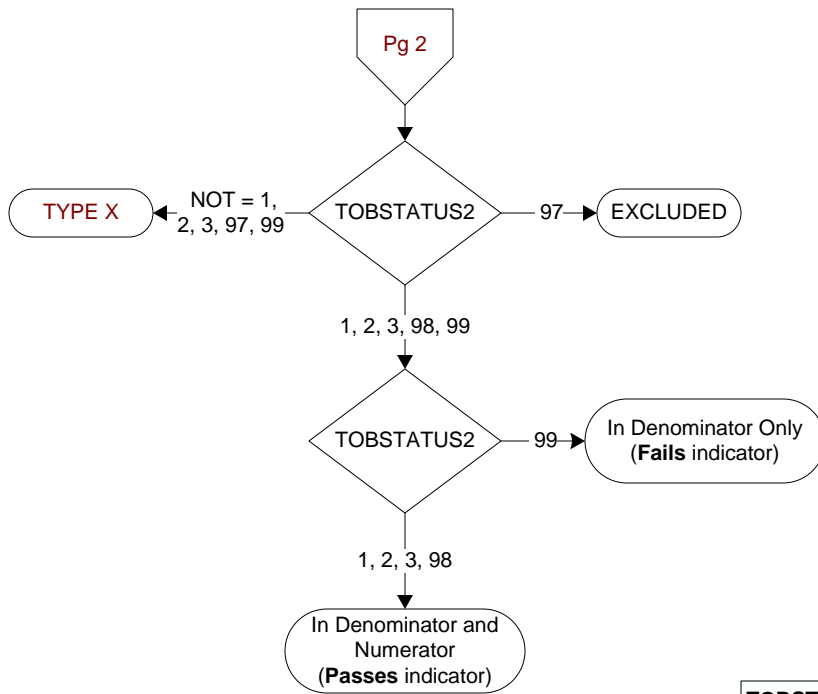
Pg 2

TOBSTATUS2

TYPE X

NOT = 1, 2, 3, 97, 99

97

EXCLUDED

1, 2, 3, 98, 99

TOBSTATUS2

99

In Denominator Only (**Fails** indicator)

1, 2, 3, 98

In Denominator and Numerator (**Passes** indicator)

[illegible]